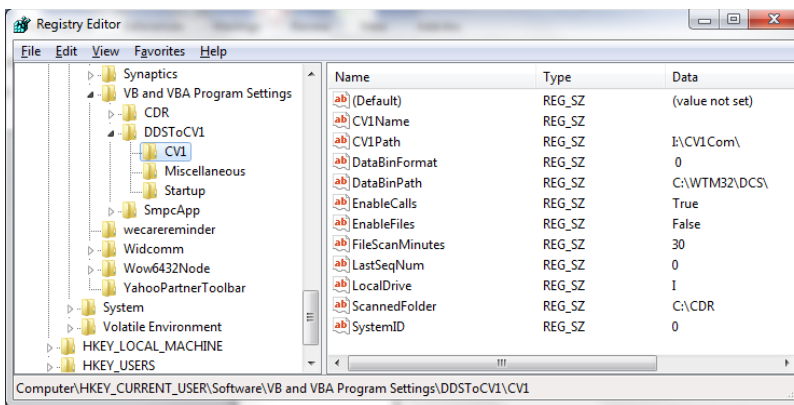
Registry Editor

File Edit View Favorites Help

Synaptics
VB and VBA Program Settings
CDR
DDSToCV1
CV1
Miscellaneous
Startup
SmpcApp
wecarereminder
Widcomm
Wow6432Node
YahooPartnerToolbar
System
Volatile Environment
HKEY_LOCAL_MACHINE
HKEY_USERS

| Name | Type | Data |
|---|---|---|
| (Default) | REG_SZ | (value not set) |
| CV1Name | REG_SZ | |
| CV1Path | REG_SZ | I:\CV1Com\ |
| DataBinFormat | REG_SZ | 0 |
| DataBinPath | REG_SZ | C:\WTM32\DCS\ |
| EnableCalls | REG_SZ | True |
| EnableFiles | REG_SZ | False |
| FileScanMinutes | REG_SZ | 30 |
| LastSeqNum | REG_SZ | 0 |
| LocalDrive | REG_SZ | I |
| ScannedFolder | REG_SZ | C:\CDR |
| SystemID | REG_SZ | 0 |

Computer\HKEY_CURRENT_USER\Software\VB and VBA Program Settings\DDSToCV1\CV1